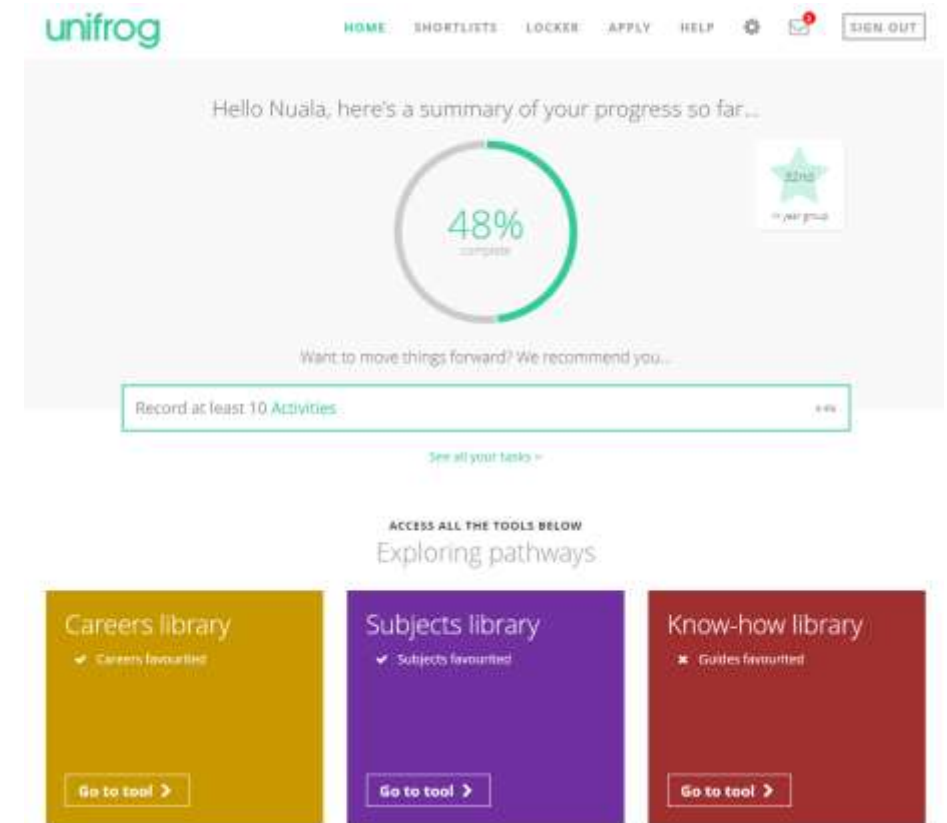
unifrog

HOME SHORTLISTS LOCKER APPLY HELP 3 SIGN OUT

Hello Nuala, here's a summary of your progress so far...

48%
complete

32nd
in year group

Want to move things forward? We recommend you...

Record at least 10 Activities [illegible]

See all your tasks >

ACCESS ALL THE TOOLS BELOW
Exploring pathways

Careers library
✔ Careers favourited
Go to tool >

Subjects library
✔ Subjects favourited
Go to tool >

Know-how library
✖ Guides favourited
Go to tool >